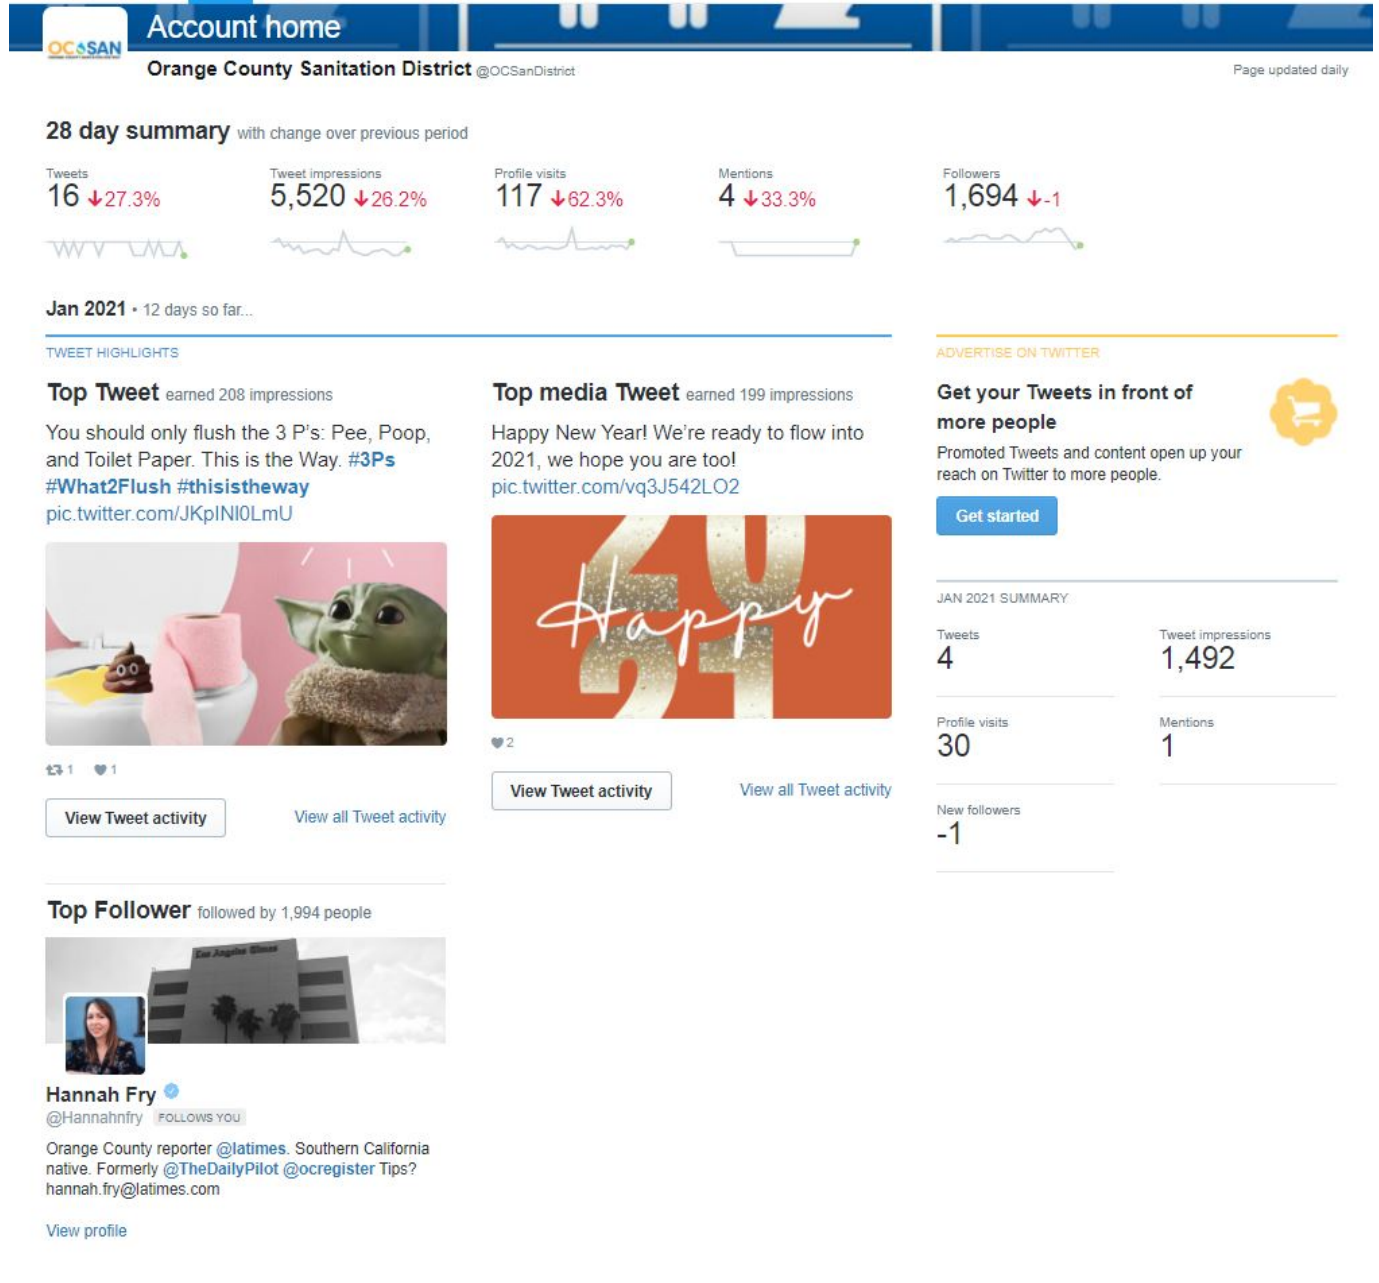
OCSAN

Account home

Orange County Sanitation District @OCSanDistrict

Page updated daily

28 day summary with change over previous period

| Tweets | Tweet impressions | Profile visits | Mentions | Followers |
|---|---|---|---|---|
| 16 ↓27.3% | 5,520 ↓26.2% | 117 ↓62.3% | 4 ↓33.3% | 1,694 ↓-1 |

Jan 2021 • 12 days so far...

TWEET HIGHLIGHTS

Top Tweet earned 208 impressions

You should only flush the 3 P's: Pee, Poop, and Toilet Paper. This is the Way. #3Ps #What2Flush #thisistheway pic.twitter.com/JKpINI0LmU

1 1

View Tweet activity

View all Tweet activity

Top media Tweet earned 199 impressions

Happy New Year! We're ready to flow into 2021, we hope you are too! pic.twitter.com/vq3J542LO2

Happy 2021

2

View Tweet activity

View all Tweet activity

ADVERTISE ON TWITTER

Get your Tweets in front of more people

Promoted Tweets and content open up your reach on Twitter to more people.

Get started

JAN 2021 SUMMARY

Tweets
4

Tweet impressions
1,492

Profile visits
30

Mentions
1

New followers
-1

Top Follower followed by 1,994 people

Los Angeles Times

Hannah Fry
@Hannahnfry FOLLOWS YOU

Orange County reporter @latimes. Southern California native. Formerly @TheDailyPilot @ocregister Tips? hannah.fry@latimes.com

View profile